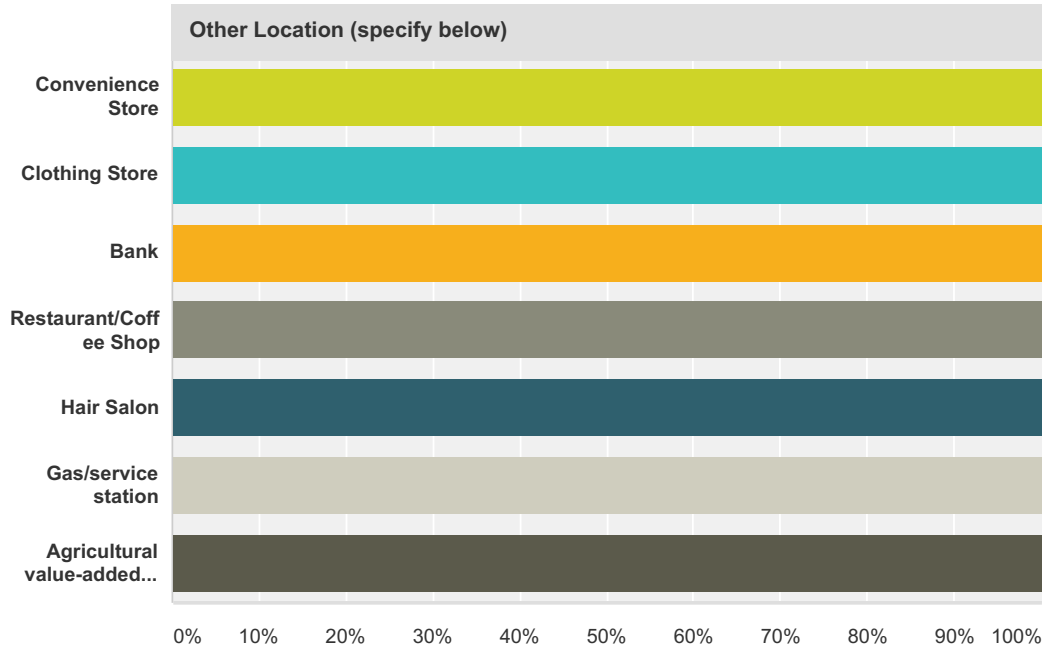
Other Location (specify below)

Convenience Store

Clothing Store

Bank

Restaurant/Coffee Shop

Hair Salon

Gas/service station

Agricultural value-added...

0% 10% 20% 30% 40% 50% 60% 70% 80% 90% 100%